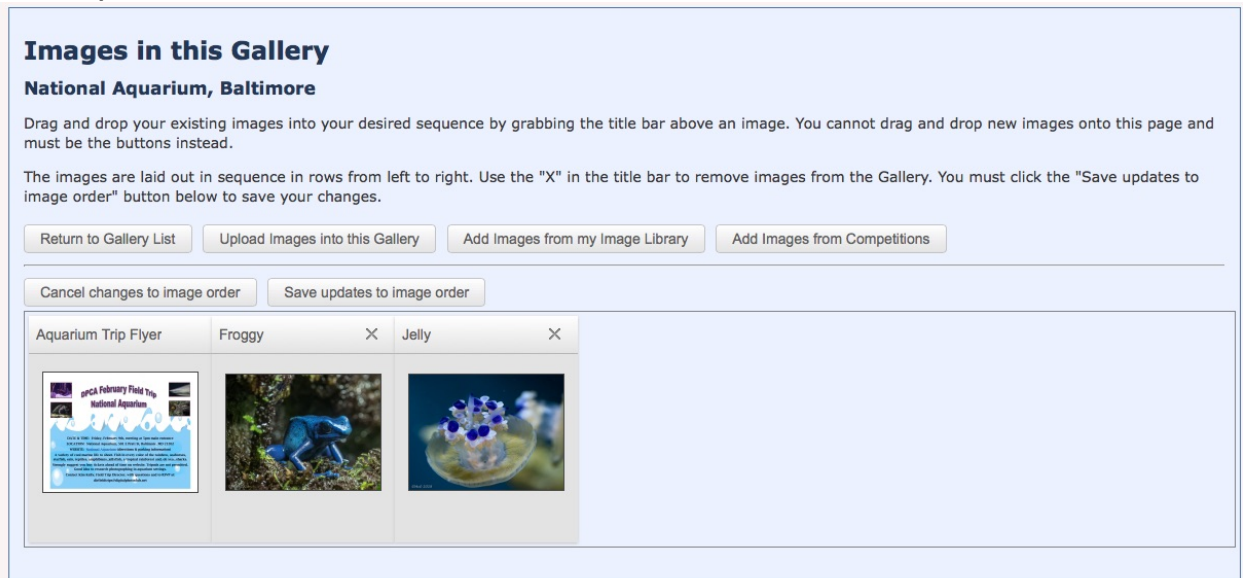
Images in this Gallery

National Aquarium, Baltimore

Drag and drop your existing images into your desired sequence by grabbing the title bar above an image. You cannot drag and drop new images onto this page and must be the buttons instead.

The images are laid out in sequence in rows from left to right. Use the "X" in the title bar to remove images from the Gallery. You must click the "Save updates to image order" button below to save your changes.

Return to Gallery List | Upload Images into this Gallery | Add Images from my Image Library | Add Images from Competitions

Cancel changes to image order | Save updates to image order

Aquarium Trip Flyer

DPCA February Field Trip
National Aquarium

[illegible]

Froggy ×

Jelly ×